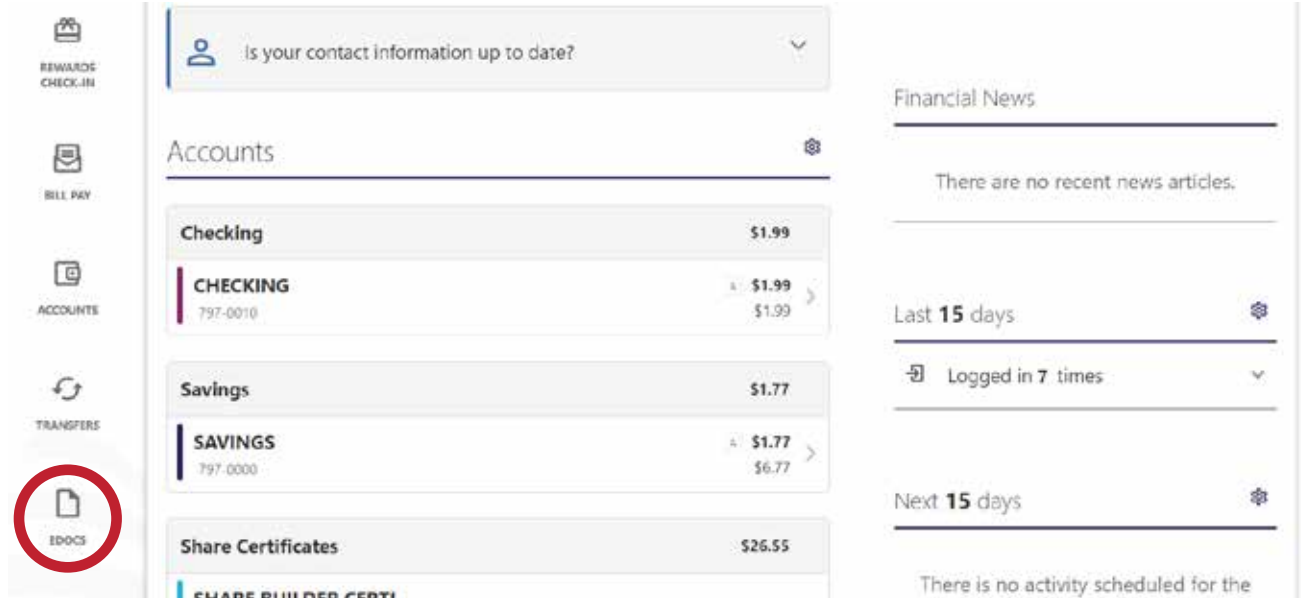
REWARDS CHECK-IN

BILL PAY

ACCOUNTS

TRANSFERS

EDOCS

Is your contact information up to date?

Accounts

Checking $1.99

CHECKING $1.99
797-0010 $1.99

Savings $1.77

SAVINGS $1.77
797-0000 $6.77

Share Certificates $26.55

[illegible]

Financial News

There are no recent news articles.

Last 15 days

Logged in 7 times

Next 15 days

There is no activity scheduled for the